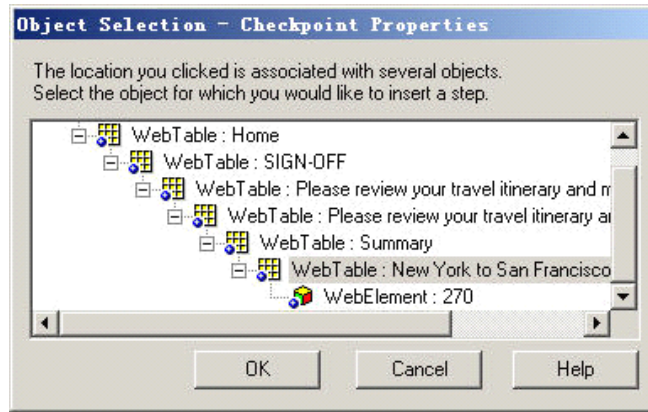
Object Selection - Checkpoint Properties

The location you clicked is associated with several objects.
Select the object for which you would like to insert a step.

WebTable : Home
WebTable : SIGN-OFF
WebTable : Please review your travel itinerary and m
WebTable : Please review your travel itinerary ar
WebTable : Summary
WebTable : New York to San Francisco
WebElement : 270

OK
Cancel
Help